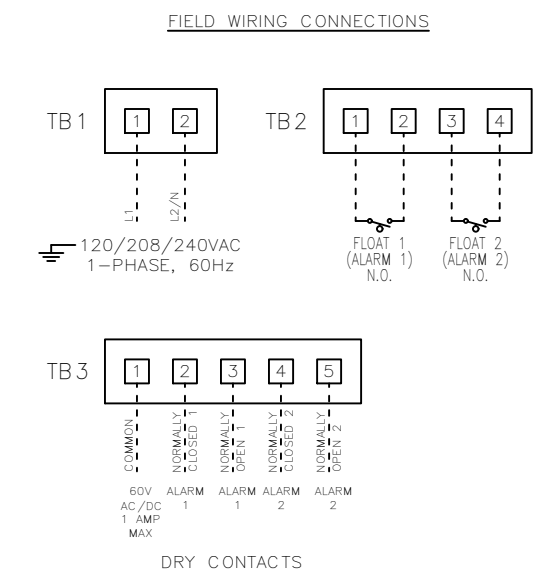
FIELD WIRING CONNECTIONS

TB 1
1 2
L1 L2/N
120/208/240VAC
1–PHASE, 60Hz

TB 2
1 2 3 4
FLOAT 1
(ALARM 1)
N.O.
FLOAT 2
(ALARM 2)
N.O.

TB 3
1 2 3 4 5
COMMON
NORMALLY CLOSED 1
NORMALLY OPEN 1
NORMALLY CLOSED 2
NORMALLY OPEN 2

60V
AC/DC
1 AMP
MAX

ALARM
1

ALARM
1

ALARM
2

ALARM
2

DRY CONTACTS